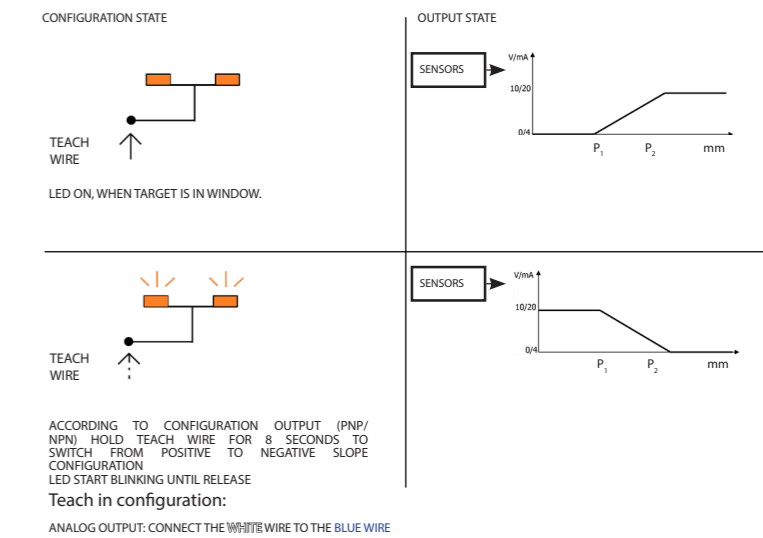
CONFIGURATION STATE

OUTPUT STATE

SENSORS

V/mA

10/20

0/4

$P_1$

$P_2$

mm

TEACH WIRE

LED ON, WHEN TARGET IS IN WINDOW.

SENSORS

V/mA

10/20

0/4

$P_1$

$P_2$

mm

TEACH WIRE

ACCORDING TO CONFIGURATION OUTPUT (PNP/NPN) HOLD TEACH WIRE FOR 8 SECONDS TO SWITCH FROM POSITIVE TO NEGATIVE SLOPE CONFIGURATION
LED START BLINKING UNTIL RELEASE

Teach in configuration:

ANALOG OUTPUT: CONNECT THE WHITE WIRE TO THE BLUE WIRE